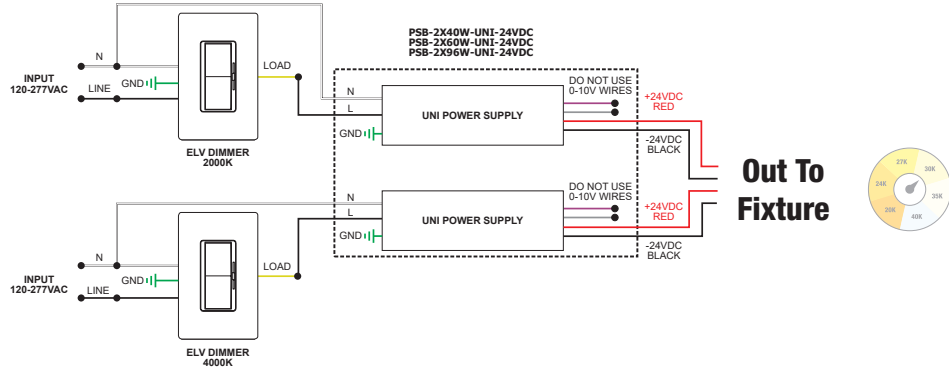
PSB-2X40W-UNI-24VDC
PSB-2X60W-UNI-24VDC
PSB-2X96W-UNI-24VDC

N
INPUT
120-277VAC
LINE
GND
LOAD
ELV DIMMER
2000K

N
L
GND
UNI POWER SUPPLY
DO NOT USE
0-10V WIRES
+24VDC
RED
-24VDC
BLACK

Out To
Fixture

27K
30K
24K
35K
20K
40K

N
L
GND
UNI POWER SUPPLY
DO NOT USE
0-10V WIRES
+24VDC
RED
-24VDC
BLACK

N
INPUT
120-277VAC
LINE
GND
LOAD
ELV DIMMER
4000K